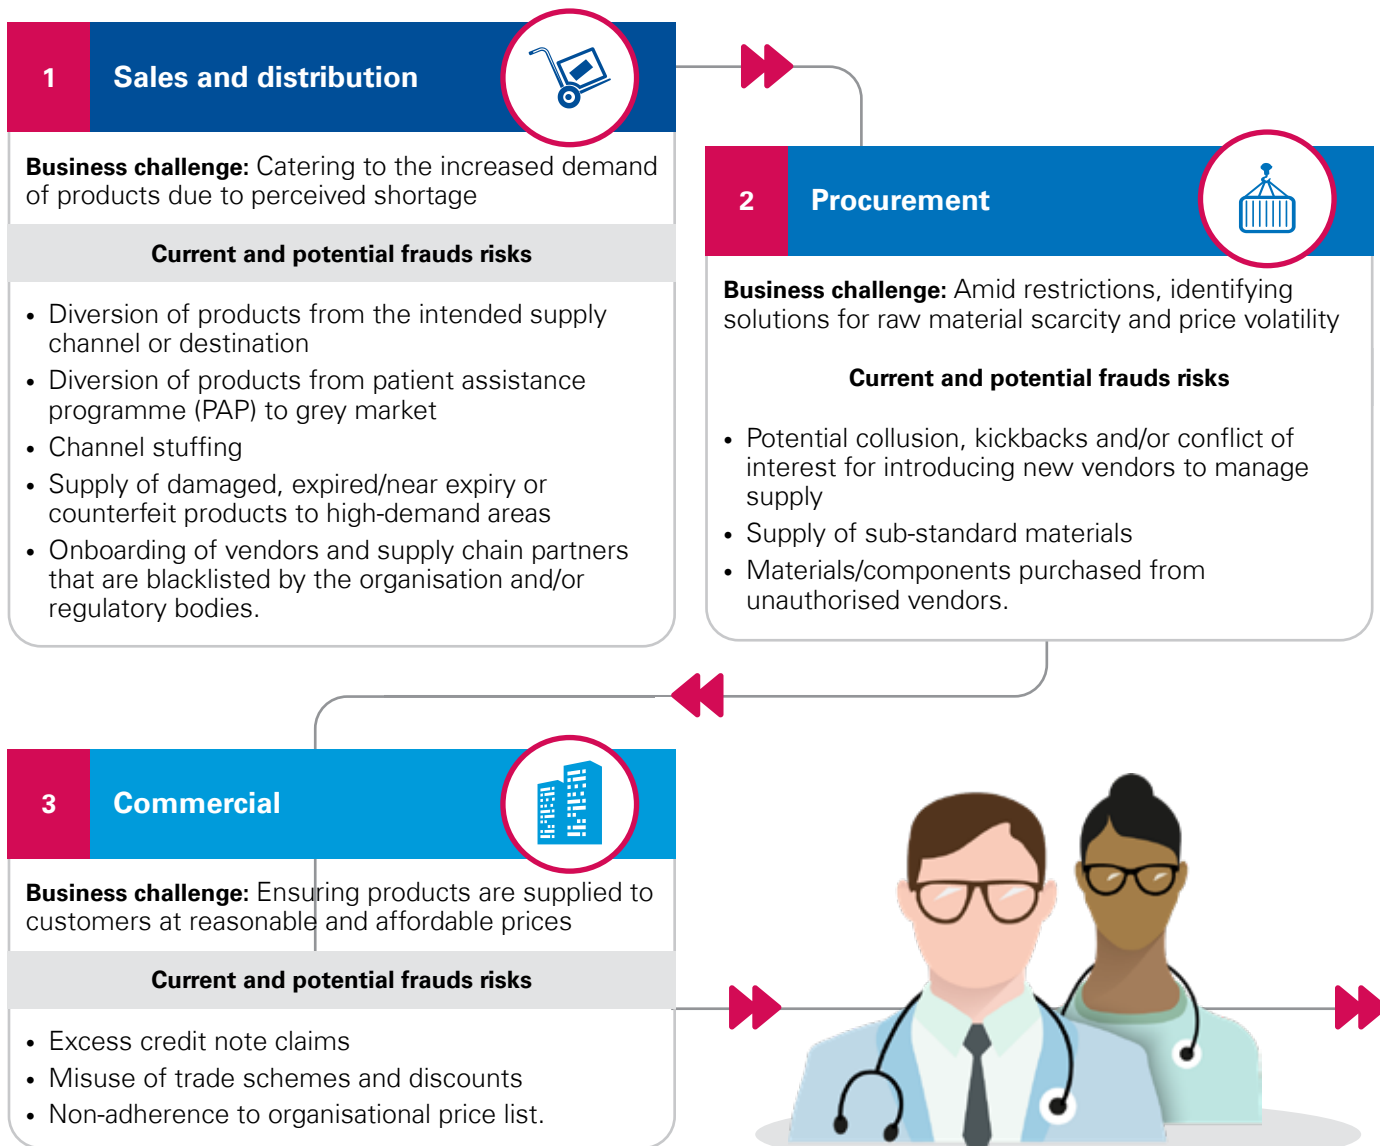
1

Sales and distribution

Business challenge: Catering to the increased demand of products due to perceived shortage

Current and potential frauds risks

- Diversion of products from the intended supply channel or destination
- Diversion of products from patient assistance programme (PAP) to grey market
- Channel stuffing
- Supply of damaged, expired/near expiry or counterfeit products to high-demand areas
- Onboarding of vendors and supply chain partners that are blacklisted by the organisation and/or regulatory bodies.

2

Procurement

Business challenge: Amid restrictions, identifying solutions for raw material scarcity and price volatility

Current and potential frauds risks

- Potential collusion, kickbacks and/or conflict of interest for introducing new vendors to manage supply
- Supply of sub-standard materials
- Materials/components purchased from unauthorised vendors.

3

Commercial

Business challenge: Ensuring products are supplied to customers at reasonable and affordable prices

Current and potential frauds risks

- Excess credit note claims
- Misuse of trade schemes and discounts
- Non-adherence to organisational price list.